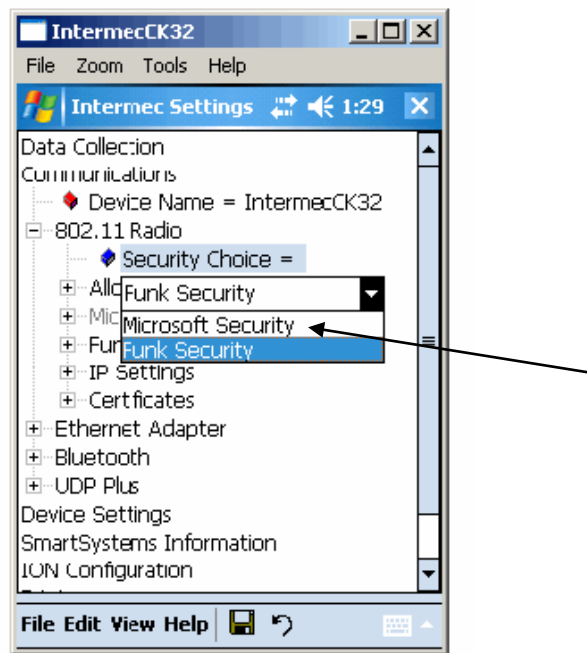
IntermecCK32
File Zoom Tools Help
Intermec Settings 1:29
Data Collection
Communications
Device Name = IntermecCK32
802.11 Radio
Security Choice =
Allo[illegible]
Mic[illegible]
Fun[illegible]
Funk Security
Microsoft Security
Funk Security
IP Settings
Certficates
Ethernet Adapter
Bluetooth
UDP Plus
Device Settings
SmartSystems Information
ION Configuration
File Edit View Help